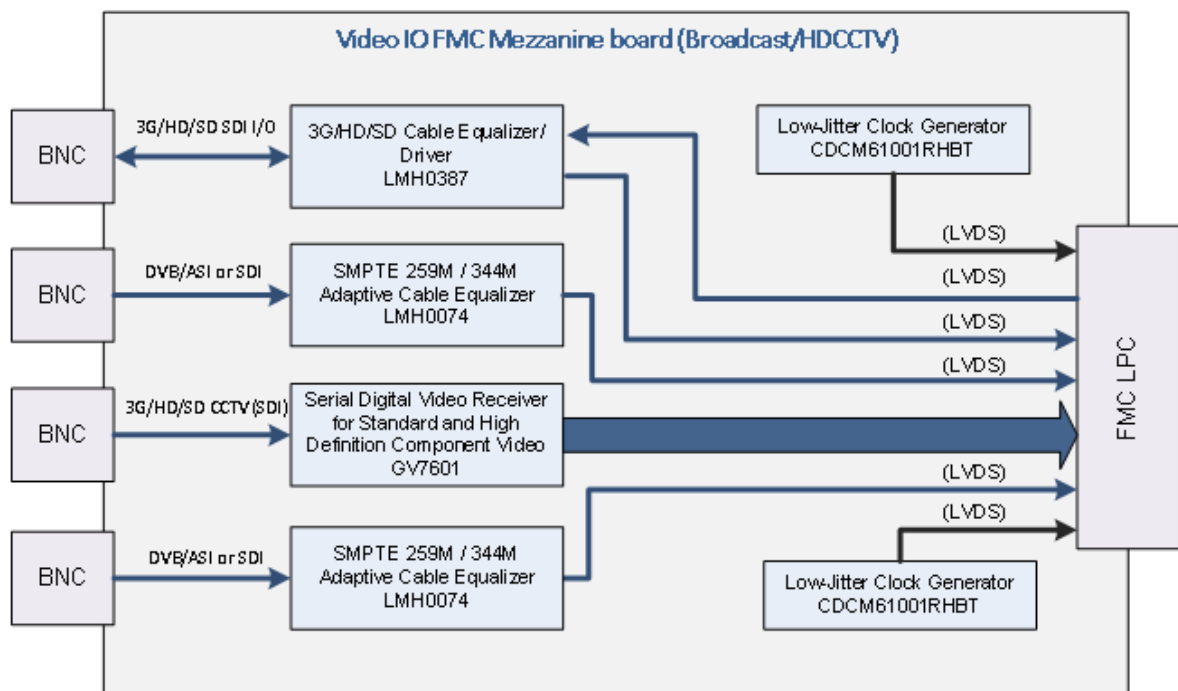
Video IO FMC Mezzanine board (Broadcast/HDCCTV)

BNC

3G/HD/SD SDI I/O

3G/HD/SD Cable Equalizer/ Driver LMH0387

Low-Jitter Clock Generator CDCM61001RHBT

(LVDS)

BNC

DVB/ASI or SDI

SMPTE 259M / 344M Adaptive Cable Equalizer LMH0074

(LVDS)

(LVDS)

(LVDS)

FMC LPC

BNC

3G/HD/SD CCTV (SDI)

Serial Digital Video Receiver for Standard and High Definition Component Video GV7601

(LVDS)

(LVDS)

BNC

DVB/ASI or SDI

SMPTE 259M / 344M Adaptive Cable Equalizer LMH0074

Low-Jitter Clock Generator CDCM61001RHBT